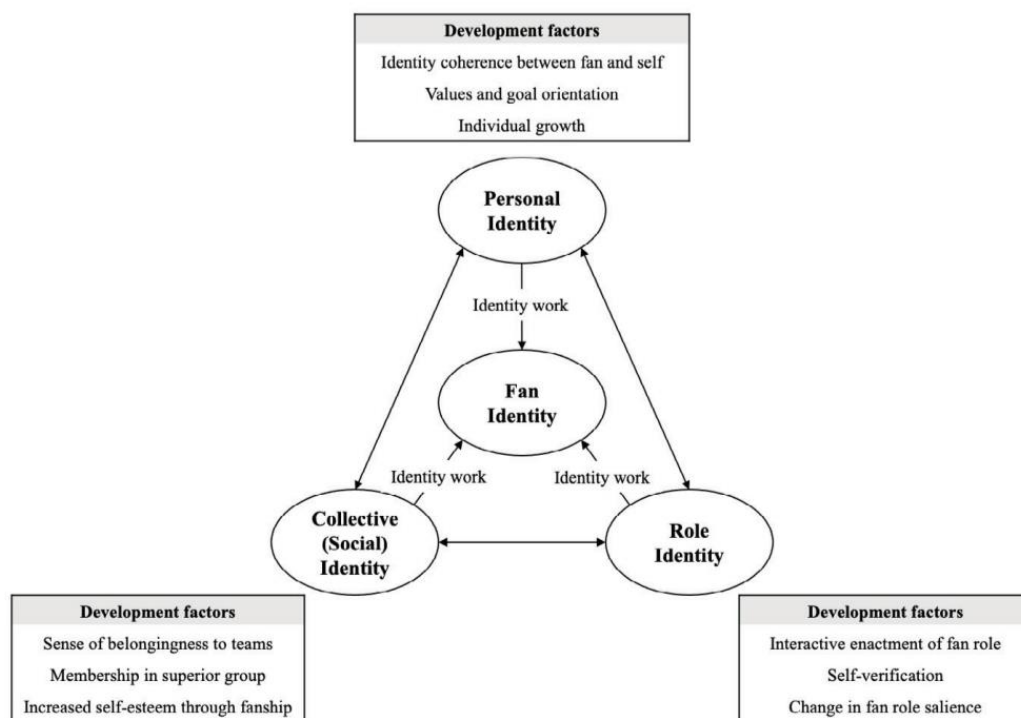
| Development factors |
|---|
| Identity coherence between fan and self |
| Values and goal orientation |
| Individual growth |

Personal Identity

Identity work

Fan Identity

Identity work

Identity work

Collective (Social) Identity

Role Identity

| Development factors |
|---|
| Sense of belongingness to teams |
| Membership in superior group |
| Increased self-esteem through fanship |

| Development factors |
|---|
| Interactive enactment of fan role |
| Self-verification |
| Change in fan role salience |